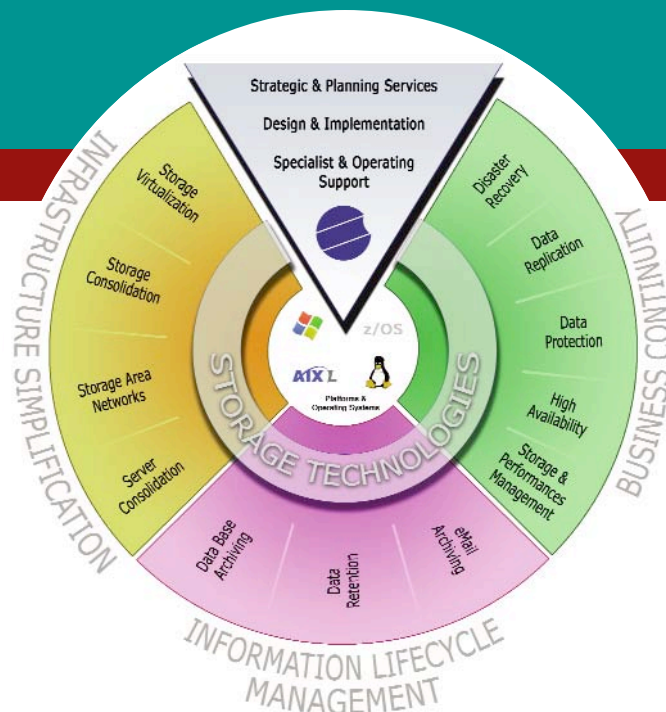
Strategic & Planning Services
Design & Implementation
Specialist & Operating Support

INFRASTRUCTURE SIMPLIFICATION

Storage Virtualization
Storage Consolidation
Storage Area Networks
Server Consolidation

BUSINESS CONTINUITY

Disaster Recovery
Data Replication
Data Protection
High Availability
Storage & Performances Management

z/OS
AIX L
Platforms & Operating Systems

STORAGE TECHNOLOGIES

Data Base Archiving
Data Retention
eMail Archiving

INFORMATION LIFECYCLE MANAGEMENT